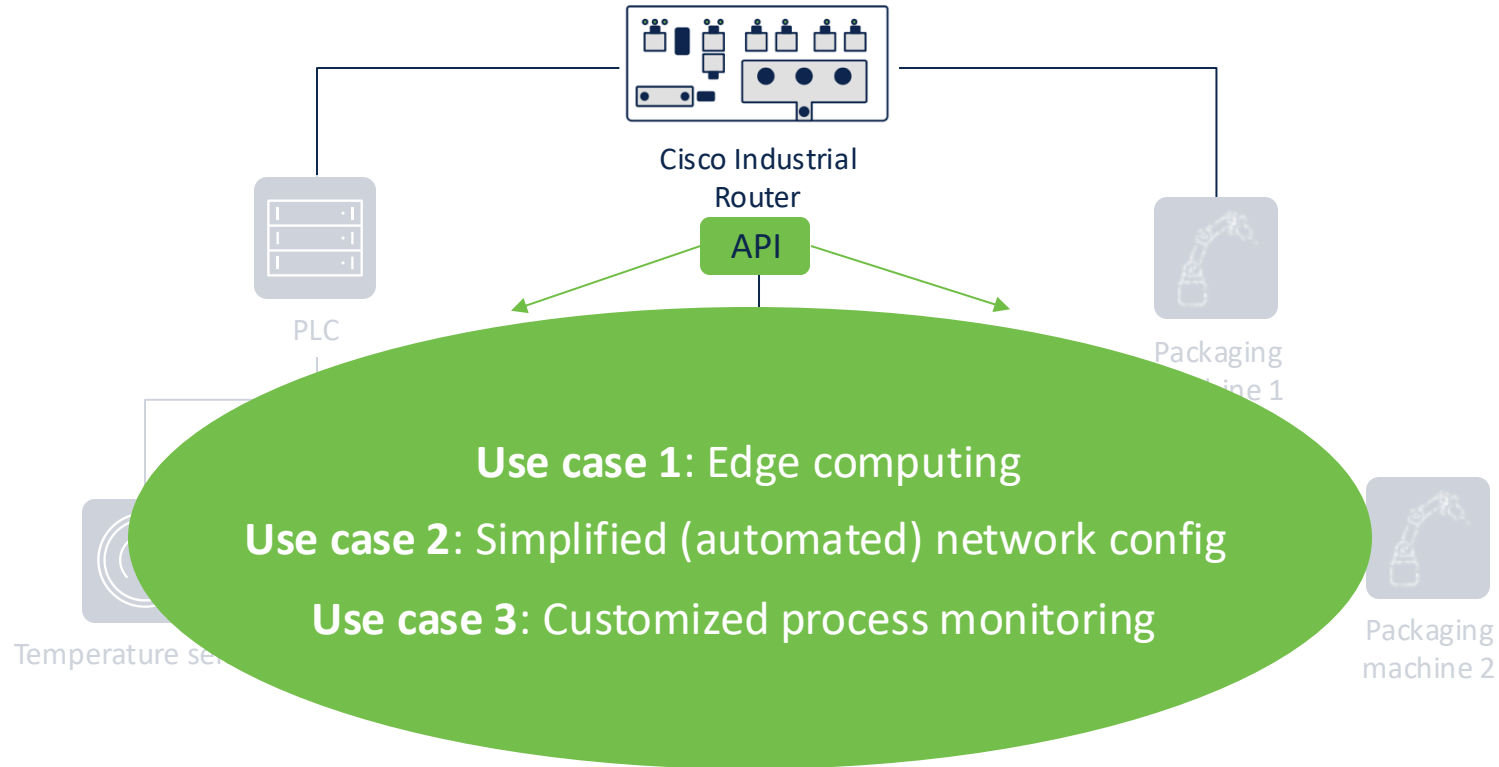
Cisco Industrial Router

API

PLC

Packaging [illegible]ine 1

Use case 1: Edge computing

Use case 2: Simplified (automated) network config

Use case 3: Customized process monitoring

Temperature se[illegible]

Packaging machine 2